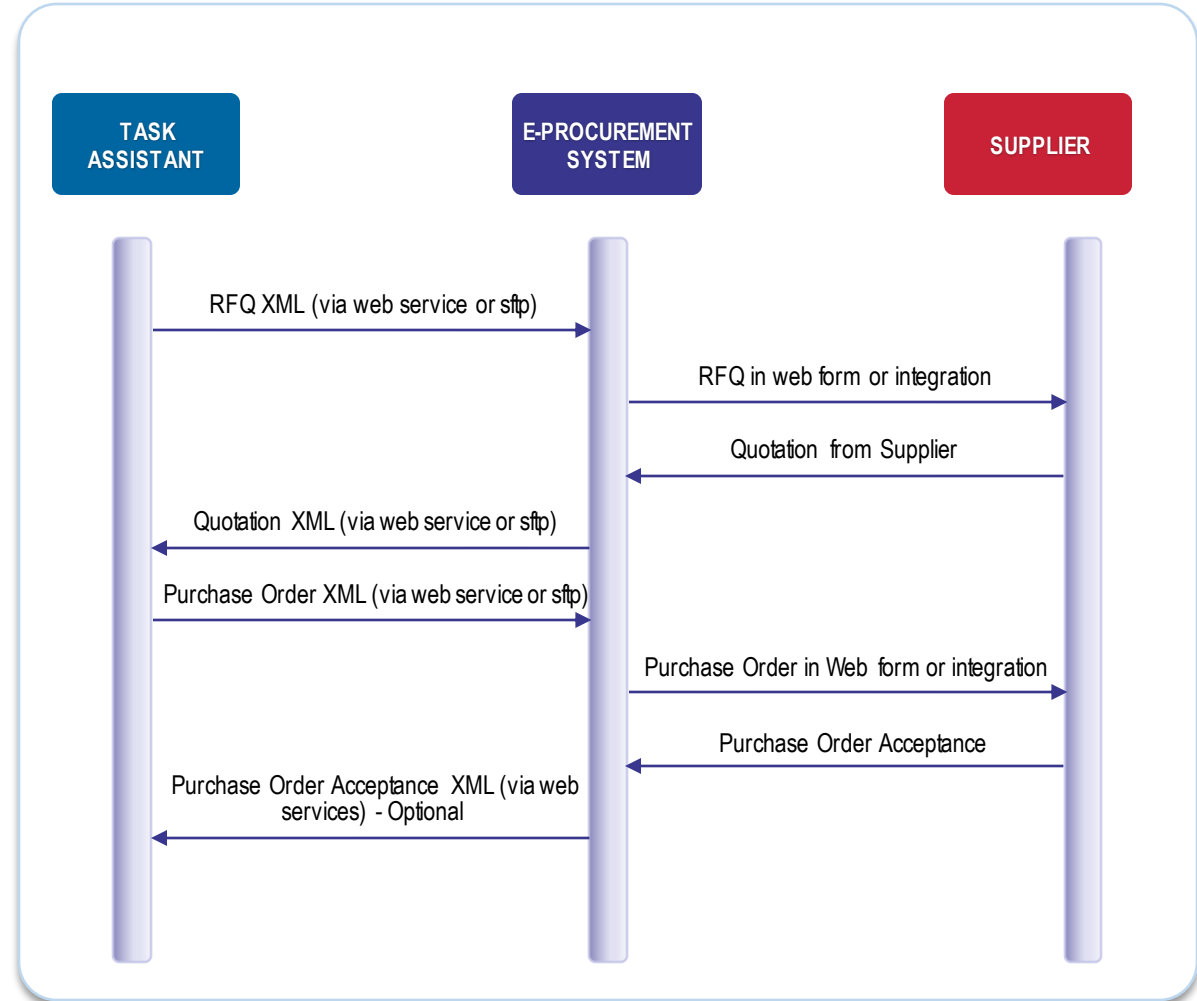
TASK ASSISTANT

E-PROCUREMENT SYSTEM

SUPPLIER

RFQ XML (via web service or sftp)

RFQ in web form or integration

Quotation from Supplier

Quotation XML (via web service or sftp)

Purchase Order XML (via web service or sftp)

Purchase Order in Web form or integration

Purchase Order Acceptance

Purchase Order Acceptance XML (via web services) - Optional